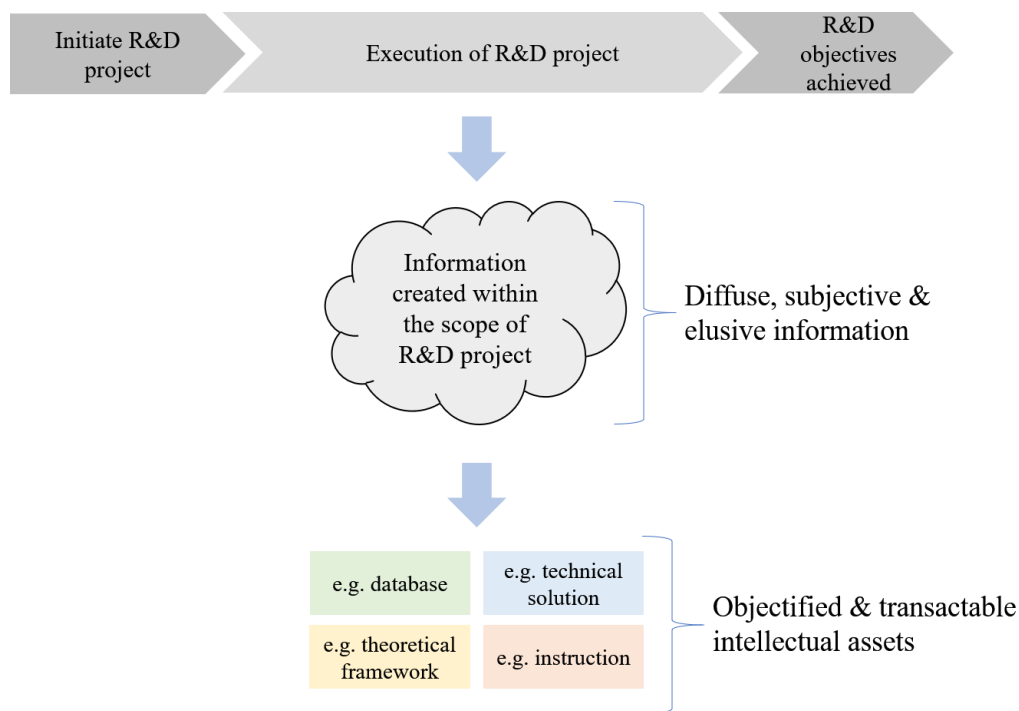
Initiate R&D project

Execution of R&D project

R&D objectives achieved

Information created within the scope of R&D project

Diffuse, subjective & elusive information

e.g. database

e.g. technical solution

e.g. theoretical framework

e.g. instruction

Objectified & transactable intellectual assets